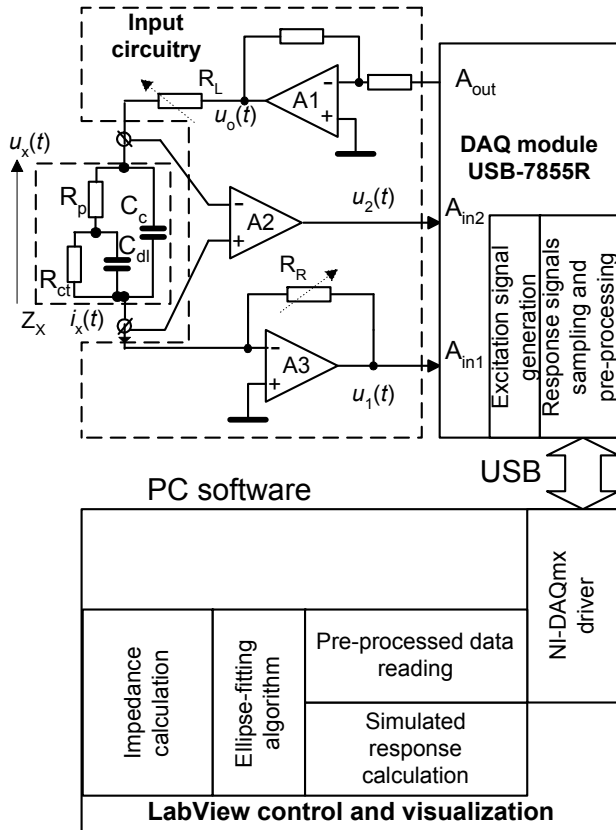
Input circuitry

$R_L$

$u_o(t)$

A1

$A_{out}$

DAQ module USB-7855R

$u_x(t)$

$R_p$

$C_c$

$C_{dl}$

$R_{ct}$

$Z_X$

$i_x(t)$

A2

$u_2(t)$

$A_{in2}$

$R_R$

A3

$u_1(t)$

$A_{in1}$

Excitation signal generation

Response signals sampling and pre-processing

USB

PC software

NI-DAQmx driver

Impedance calculation

Ellipse-fitting algorithm

Pre-processed data reading

Simulated response calculation

LabView control and visualization